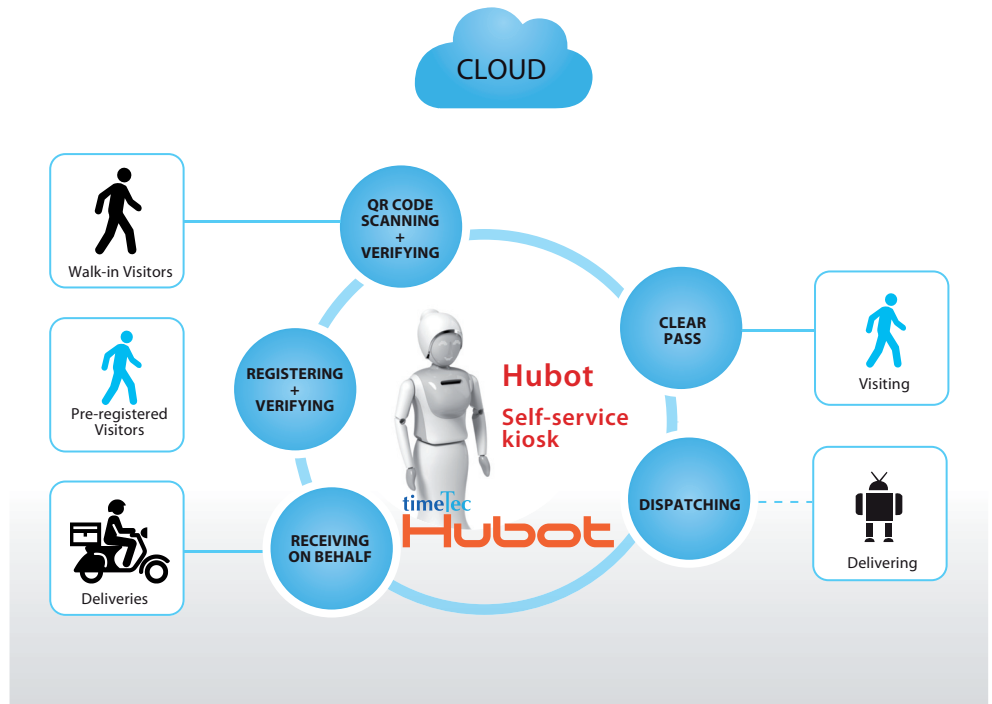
CLOUD

Walk-in Visitors

QR CODE SCANNING + VERIFYING

CLEAR PASS

Visiting

Pre-registered Visitors

REGISTERING + VERIFYING

Hubot

Self-service kiosk

DISPATCHING

Delivering

timeTec

Hubot

Deliveries

RECEIVING ON BEHALF